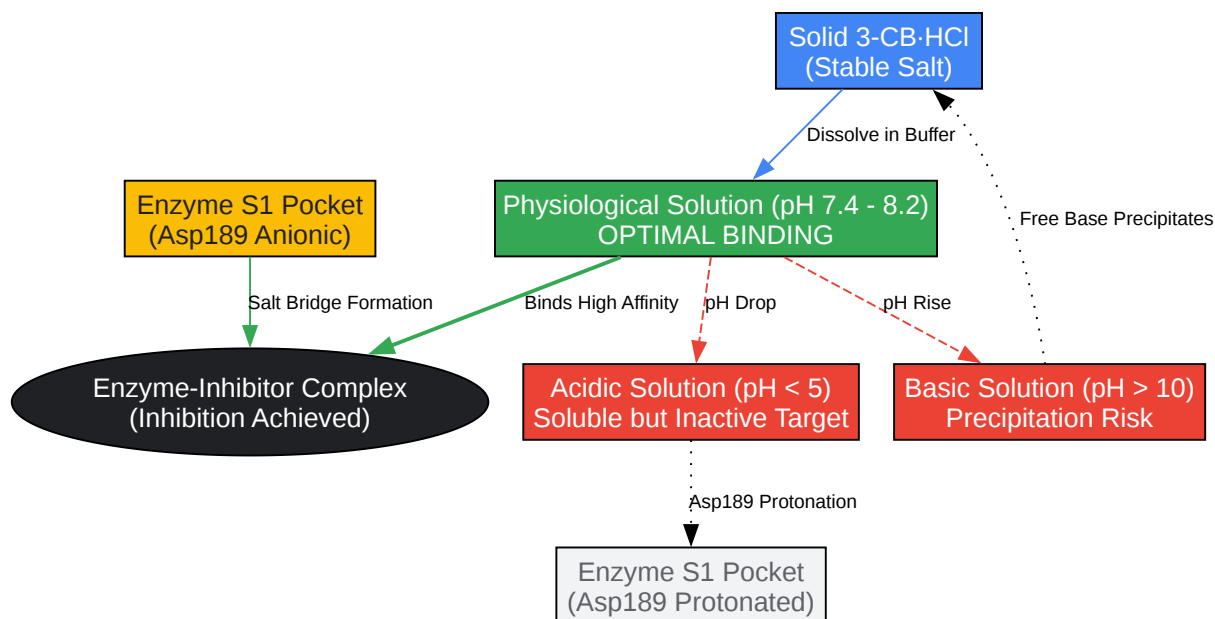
Solid 3-CB·HCl
(Stable Salt)

Dissolve in Buffer

Enzyme S1 Pocket
(Asp189 Anionic)

Physiological Solution (pH 7.4 - 8.2)
OPTIMAL BINDING

Free Base Precipitates

Salt Bridge Formation

Binds High Affinity

pH Drop

pH Rise

Enzyme-Inhibitor Complex
(Inhibition Achieved)

Acidic Solution (pH < 5)
Soluble but Inactive Target

Basic Solution (pH > 10)
Precipitation Risk

Asp189 Protonation

Enzyme S1 Pocket
(Asp189 Protonated)